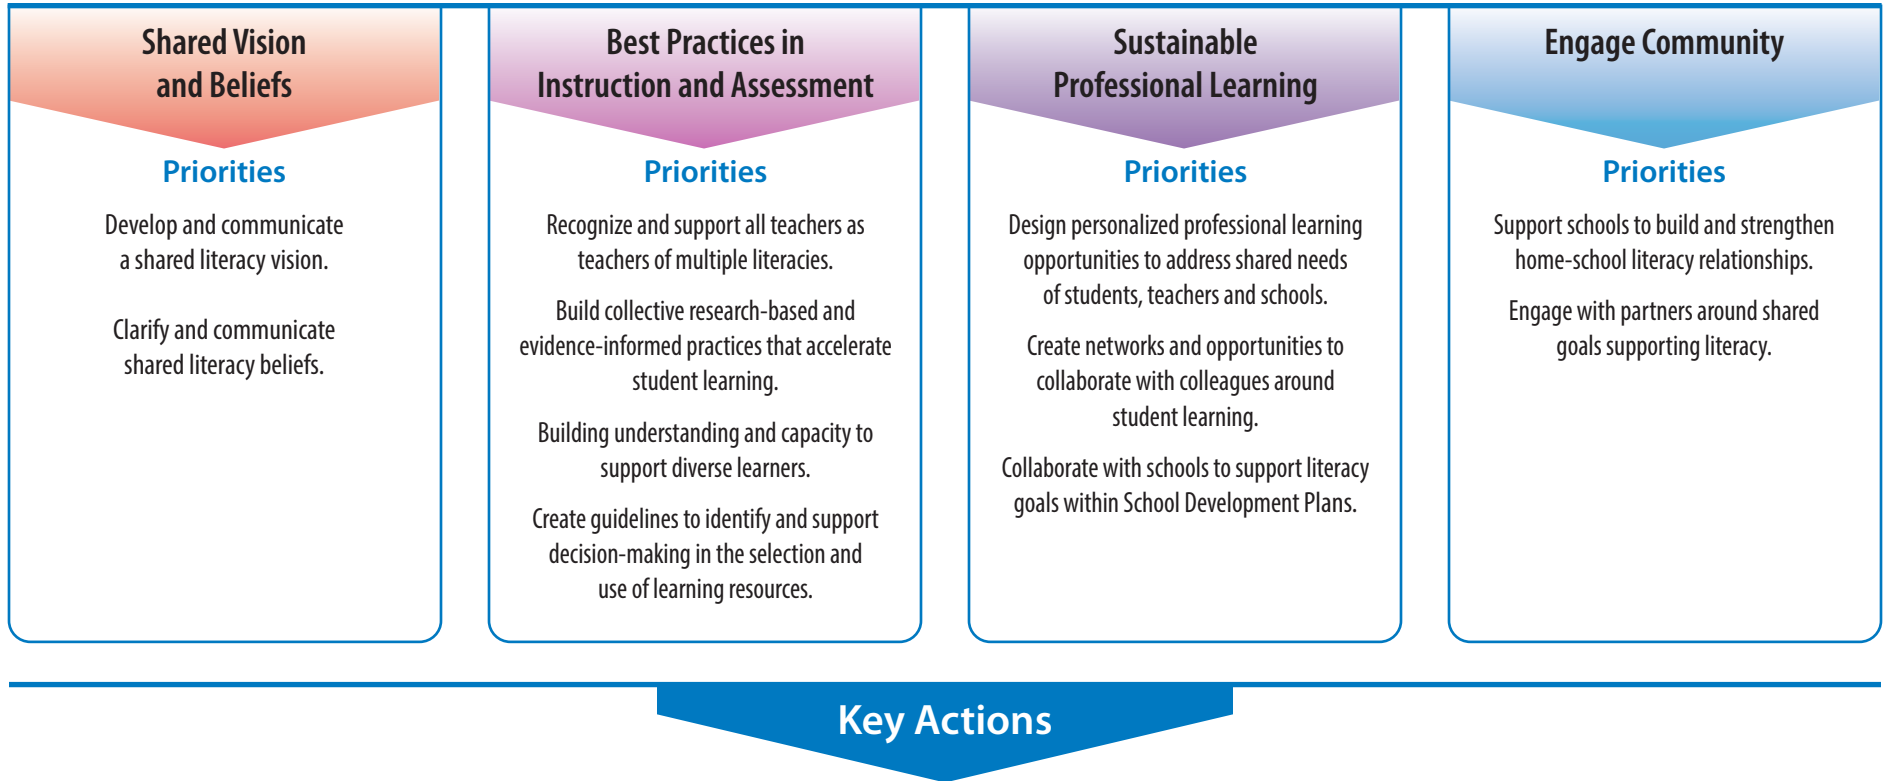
Shared Vision and Beliefs

Priorities

Develop and communicate a shared literacy vision.

Clarify and communicate shared literacy beliefs.

Best Practices in Instruction and Assessment

Priorities

Recognize and support all teachers as teachers of multiple literacies.

Build collective research-based and evidence-informed practices that accelerate student learning.

Building understanding and capacity to support diverse learners.

Create guidelines to identify and support decision-making in the selection and use of learning resources.

Sustainable Professional Learning

Priorities

Design personalized professional learning opportunities to address shared needs of students, teachers and schools.

Create networks and opportunities to collaborate with colleagues around student learning.

Collaborate with schools to support literacy goals within School Development Plans.

Engage Community

Priorities

Support schools to build and strengthen home-school literacy relationships.

Engage with partners around shared goals supporting literacy.

Key Actions